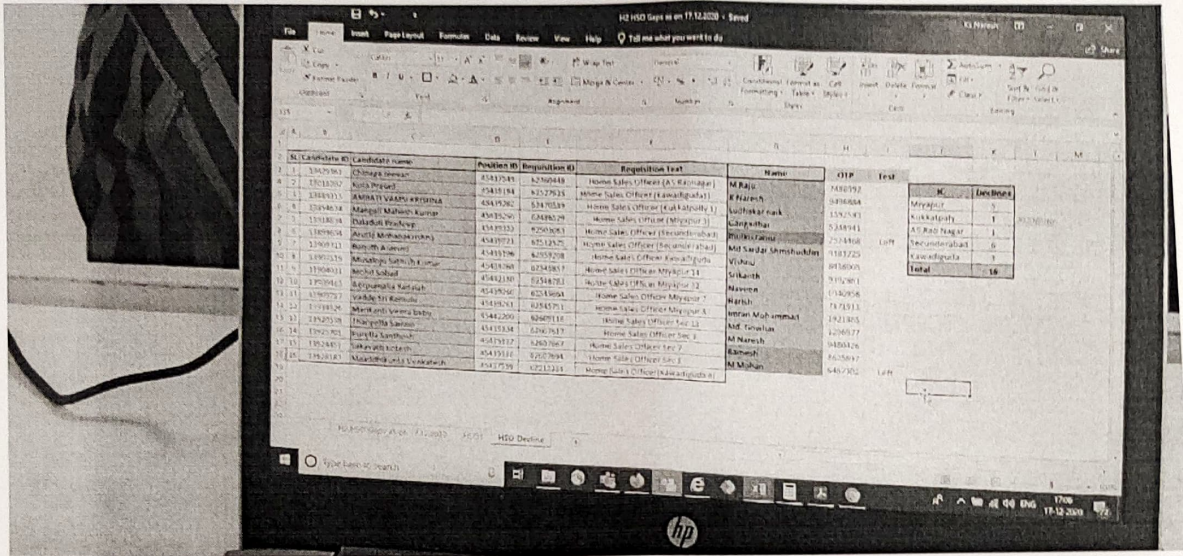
H2 HSO Gaps as on 17.12.2020 • Saved

File Home Insert Page Layout Formulas Data Review View Help Tell me what you want to do

Share

| SL | Candidate ID | Candidate name | Position ID | Requisition ID | Requisition Text |
|---|---|---|---|---|---|
| 1 | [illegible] | Chinnga Sreenu | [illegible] | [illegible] | Home Sales Officer (AS Rao nagar) |
| 2 | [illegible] | Kota Prasad | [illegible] | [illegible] | Home Sales Officer (Kawadiguda) |
| 3 | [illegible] | AMBATI VAMSI KRISHNA | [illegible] | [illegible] | Home Sales Officer (Kukatpally 1) |
| 4 | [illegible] | Mangali Mahesh Kumar | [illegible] | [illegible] | Home Sales Officer (Miyapur 3) |
| 5 | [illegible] | Dabaduti Pradeep | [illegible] | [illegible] | Home Sales Officer (Secunderabad) |
| 6 | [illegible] | Anusu Mohanakrishna | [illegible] | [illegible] | Home Sales Officer (Secunderabad) |
| 7 | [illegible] | Boyoth Aravind | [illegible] | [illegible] | Home Sales Officer Kawadiguda |
| 8 | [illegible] | Mosalagu Satish Kumar | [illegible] | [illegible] | Home Sales Officer Miyapur 11 |
| 9 | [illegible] | Mohd Sohail | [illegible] | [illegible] | Home Sales Officer Miyapur 12 |
| 10 | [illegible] | Addpumalla Ratalah | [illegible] | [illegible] | Home Sales Officer Miyapur 7 |
| 11 | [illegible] | Vadde Sri Ramulu | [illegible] | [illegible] | Home Sales Officer Miyapur 8 |
| 12 | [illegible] | Mantanti Veera Babu | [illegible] | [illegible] | Home Sales Officer Sec 11 |
| 13 | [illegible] | Thangella Sairam | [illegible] | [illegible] | Home Sales Officer Sec 3 |
| 14 | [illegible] | Kurella Santhosh | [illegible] | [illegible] | Home Sales Officer Sec 7 |
| 15 | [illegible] | Sakarapu Lokesh | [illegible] | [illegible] | Home Sales Officer Sec 3 |
| 16 | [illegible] | Maaddikunta Sivakatesh | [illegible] | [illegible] | Home Sales Officer (Kawadiguda 8) |

| Name | OTP | Test |
|---|---|---|
| M Raju | 7488192 | |
| K Naresh | 9496884 | |
| Sudhakar naik | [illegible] | |
| Gangadhar | 5268941 | |
| Pruthviranu | 2274468 | Left |
| Md Sardar Shmshuddin | 9183725 | |
| Vishnu | 8458005 | |
| Srikanth | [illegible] | |
| Naveen | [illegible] | |
| Harish | 7471911 | |
| Imran Mohammad | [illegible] | |
| Md. Tanvlan | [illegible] | |
| M Naresh | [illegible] | |
| Ramesh | 8625897 | |
| M Mohan | 6462302 | Left |

| IC | Declines |
|---|---|
| Miyapur | 5 |
| Kukkatpally | 1 |
| AS Rao Nagar | 1 |
| Secunderabad | 6 |
| Kawadiguda | 3 |
| Total | 16 |

HSO Decline

Type here to search

ENG 17:06 17-12-2020

hp